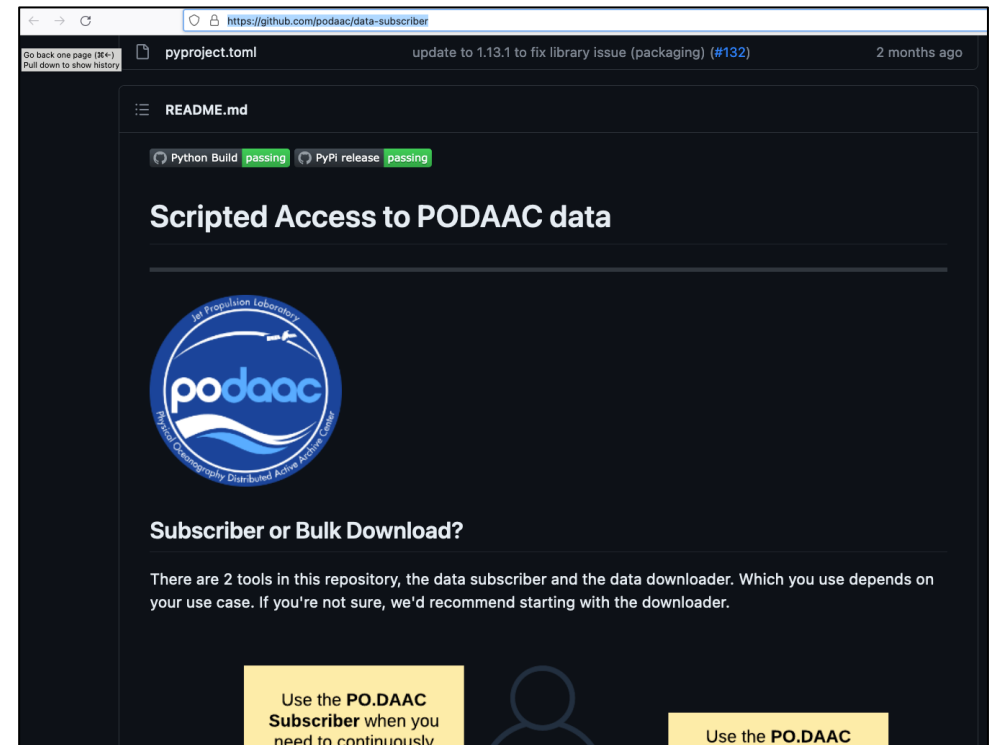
https://github.com/podaac/data-subscriber

Go back one page (⌘←)
Pull down to show history

pyproject.toml update to 1.13.1 to fix library issue (packaging) (#132) 2 months ago

README.md

Python Build passing PyPi release passing

Scripted Access to PODAAC data

Jet Propulsion Laboratory
podaac
Physical Oceanography Distributed Active Archive Center

Subscriber or Bulk Download?

There are 2 tools in this repository, the data subscriber and the data downloader. Which you use depends on your use case. If you're not sure, we'd recommend starting with the downloader.

Use the **PO.DAAC Subscriber** when you need to continuously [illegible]

Use the **PO.DAAC** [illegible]